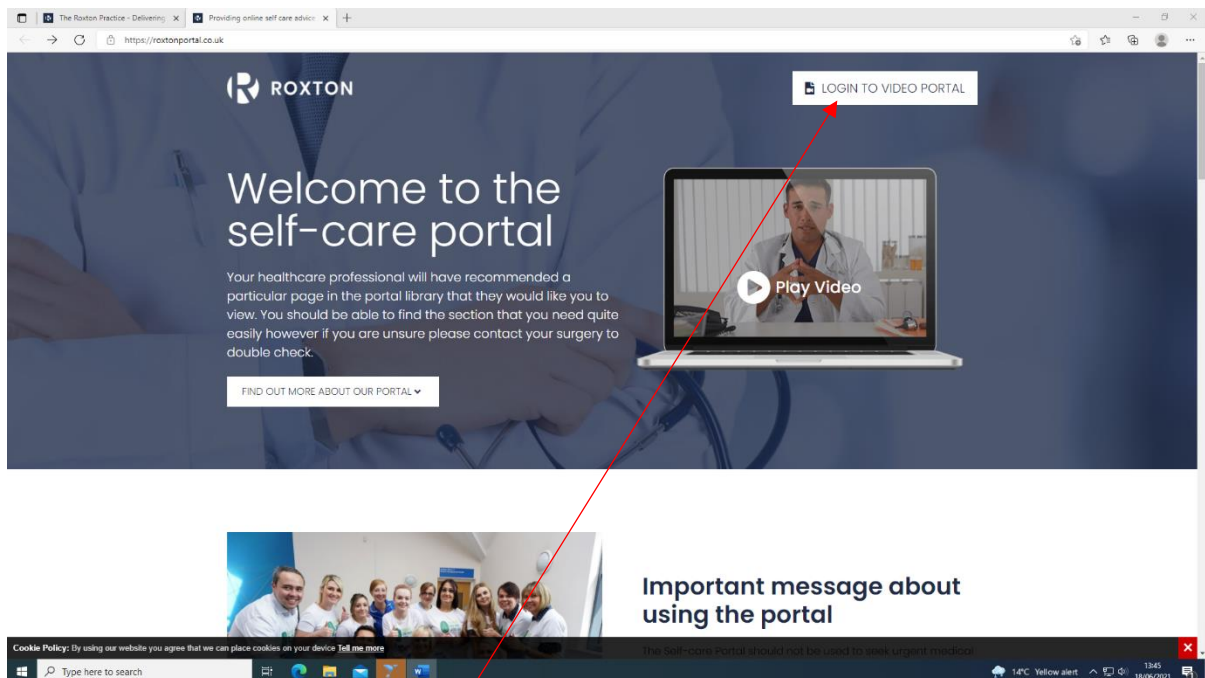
The Roxton Practice - Delivering ×
Providing online self care advice ×
+

https://roxtonportal.co.uk

ROXTON

LOGIN TO VIDEO PORTAL

Welcome to the self-care portal

Your healthcare professional will have recommended a particular page in the portal library that they would like you to view. You should be able to find the section that you need quite easily however if you are unsure please contact your surgery to double check.

FIND OUT MORE ABOUT OUR PORTAL

Play Video

Important message about using the portal

The Self-care Portal should not be used to seek urgent medical

Cookie Policy: By using our website you agree that we can place cookies on your device Tell me more

Type here to search

14°C Yellow alert

13:45
18/06/2021